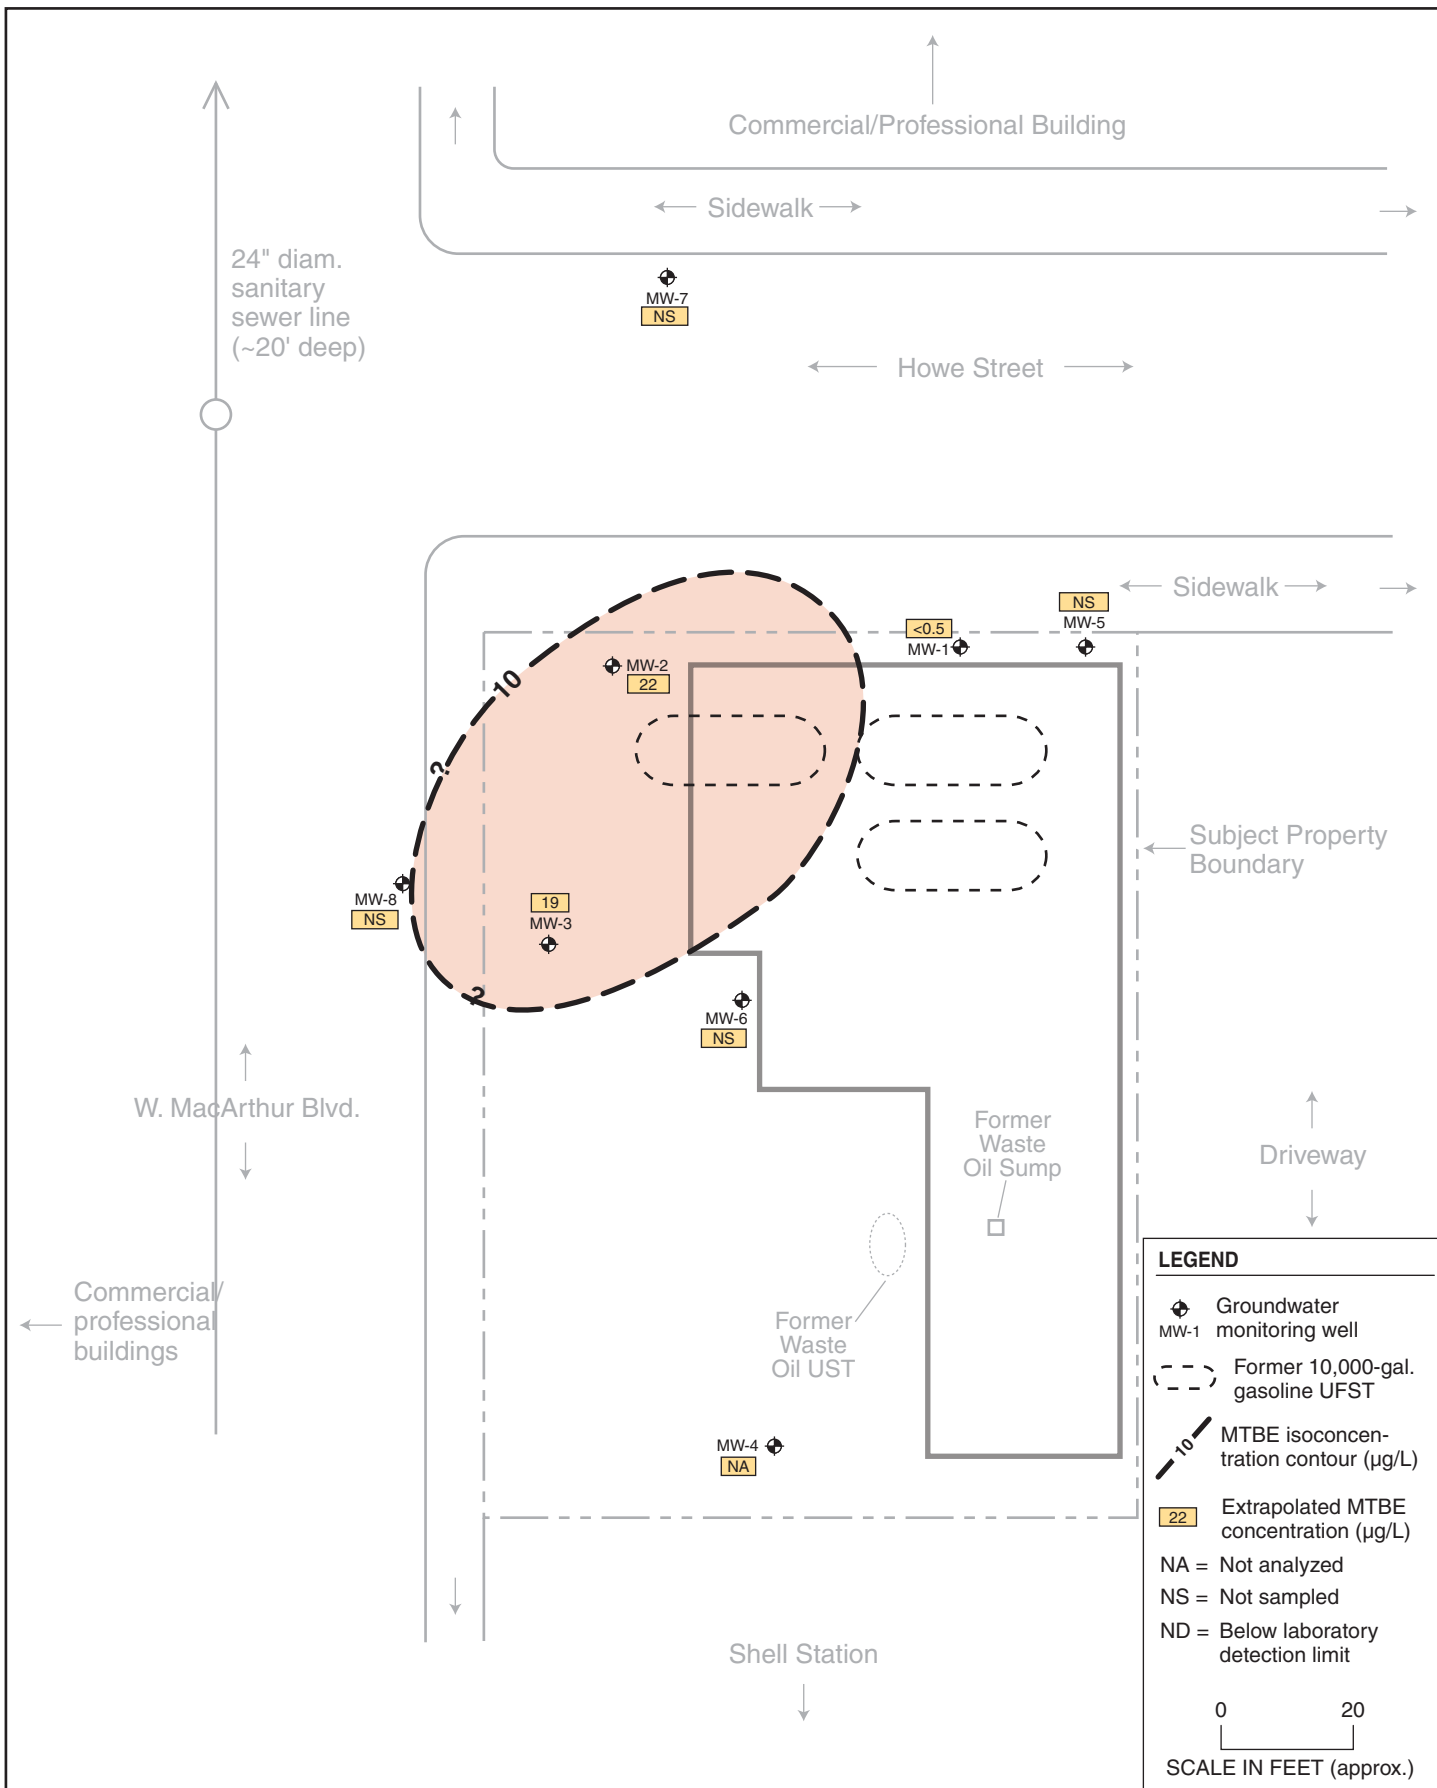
Commercial/Professional Building

Sidewalk

24" diam. sanitary sewer line (~20' deep)

MW-7
NS

Howe Street

Sidewalk

NS
MW-5

<0.5
MW-1

MW-2
22

10

?

Subject Property Boundary

MW-8
NS

19
MW-3

?

MW-6
NS

W. MacArthur Blvd.

Former Waste Oil Sump

Driveway

Commercial/ professional buildings

Former Waste Oil UST

MW-4
NA

Shell Station

LEGEND

MW-1 Groundwater monitoring well

Former 10,000-gal. gasoline UFST

10 MTBE isoconcentration contour (µg/L)

22 Extrapolated MTBE concentration (µg/L)

NA = Not analyzed

NS = Not sampled

ND = Below laboratory detection limit

0 20

SCALE IN FEET (approx.)